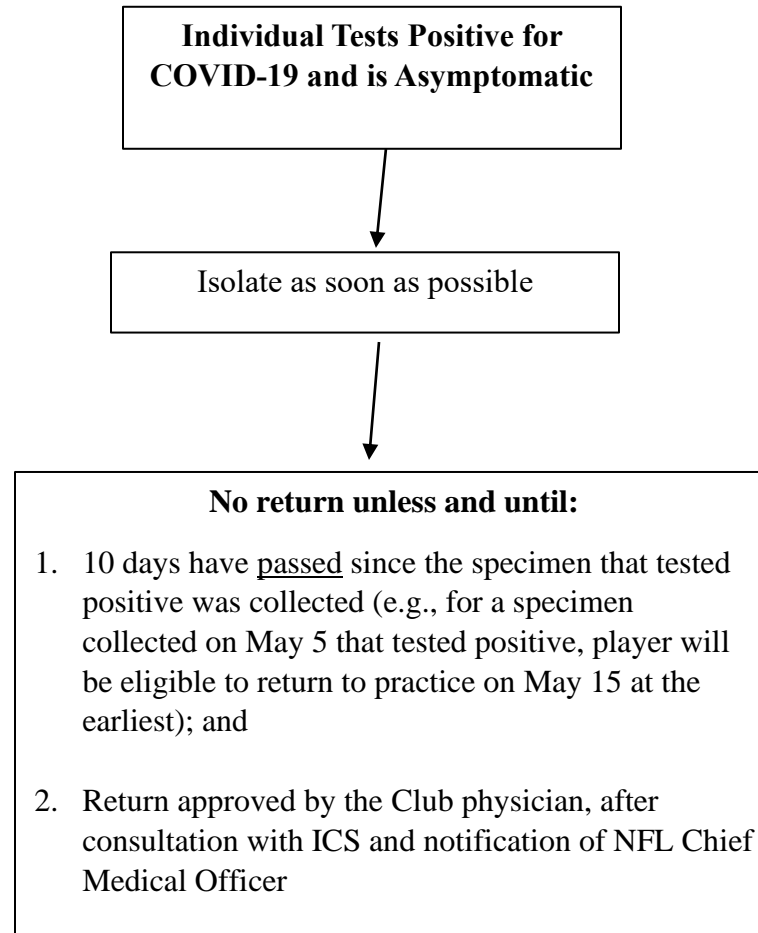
**Individual Tests Positive for COVID-19 and is Asymptomatic**

Isolate as soon as possible

**No return unless and until:**

1. 10 days have passed since the specimen that tested positive was collected (e.g., for a specimen collected on May 5 that tested positive, player will be eligible to return to practice on May 15 at the earliest); and

2. Return approved by the Club physician, after consultation with ICS and notification of NFL Chief Medical Officer